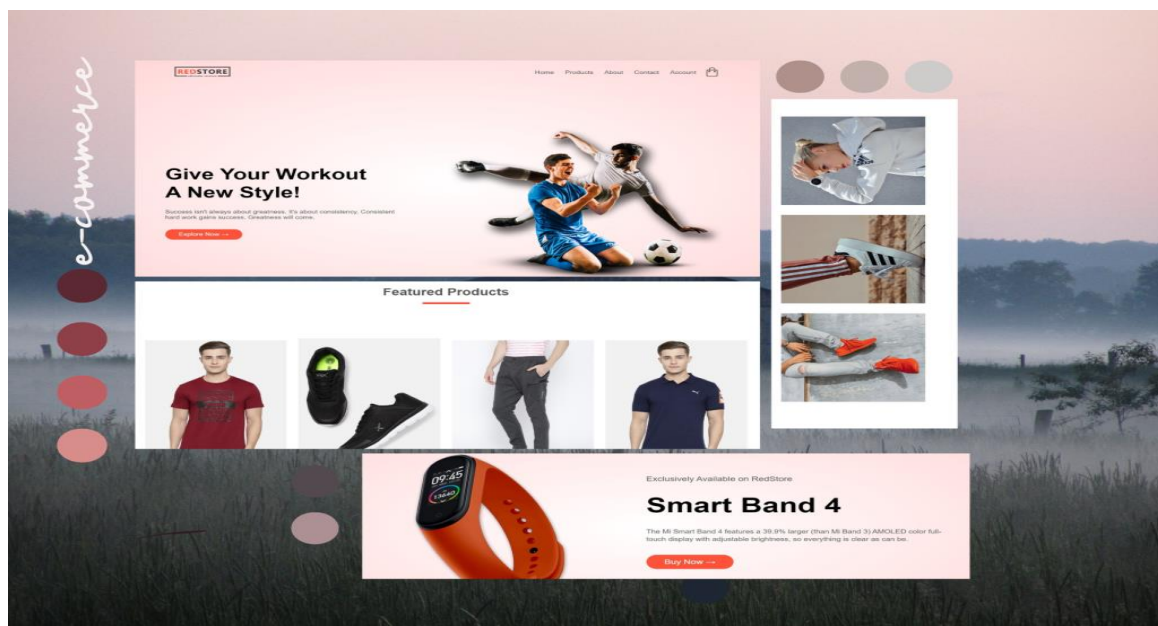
e-commerce

REDSTORE

Home Products About Contact Account

Give Your Workout
A New Style!

Success isn't always about greatness. It's about consistency. Consistent hard work gains success. Greatness will come.

Explore Now →

Featured Products

Exclusively Available on RedStore

Smart Band 4

The Mi Smart Band 4 features a 39.9% larger (than Mi Band 3) AMOLED color full-touch display with adjustable brightness, so everything is clear as can be.

Buy Now →

09:45